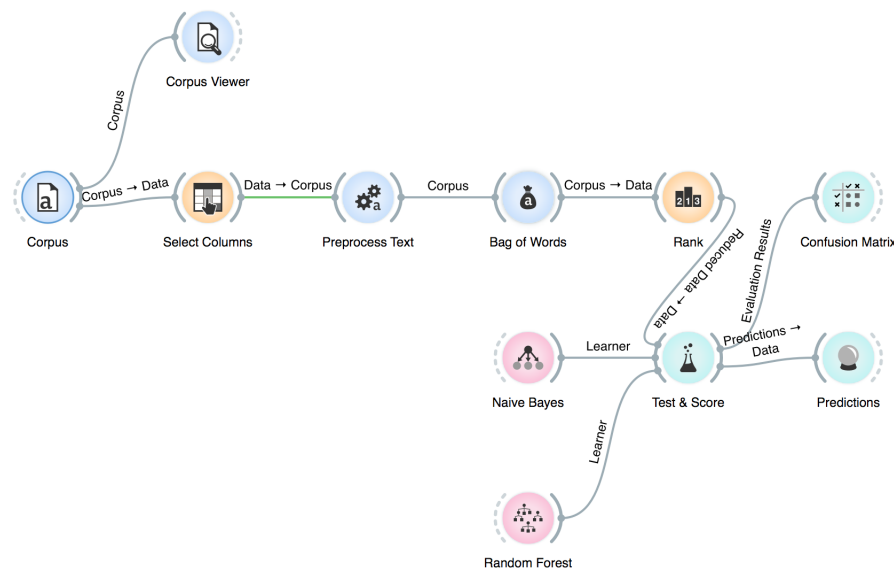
Corpus Viewer

Corpus

Corpus → Data

Data → Corpus

Corpus

Corpus → Data

Corpus

Select Columns

Preprocess Text

Bag of Words

Rank

Confusion Matrix

Reduced Data → Data

Evaluation Results

Learner

Predictions → Data

Naive Bayes

Test & Score

Predictions

Learner

Random Forest